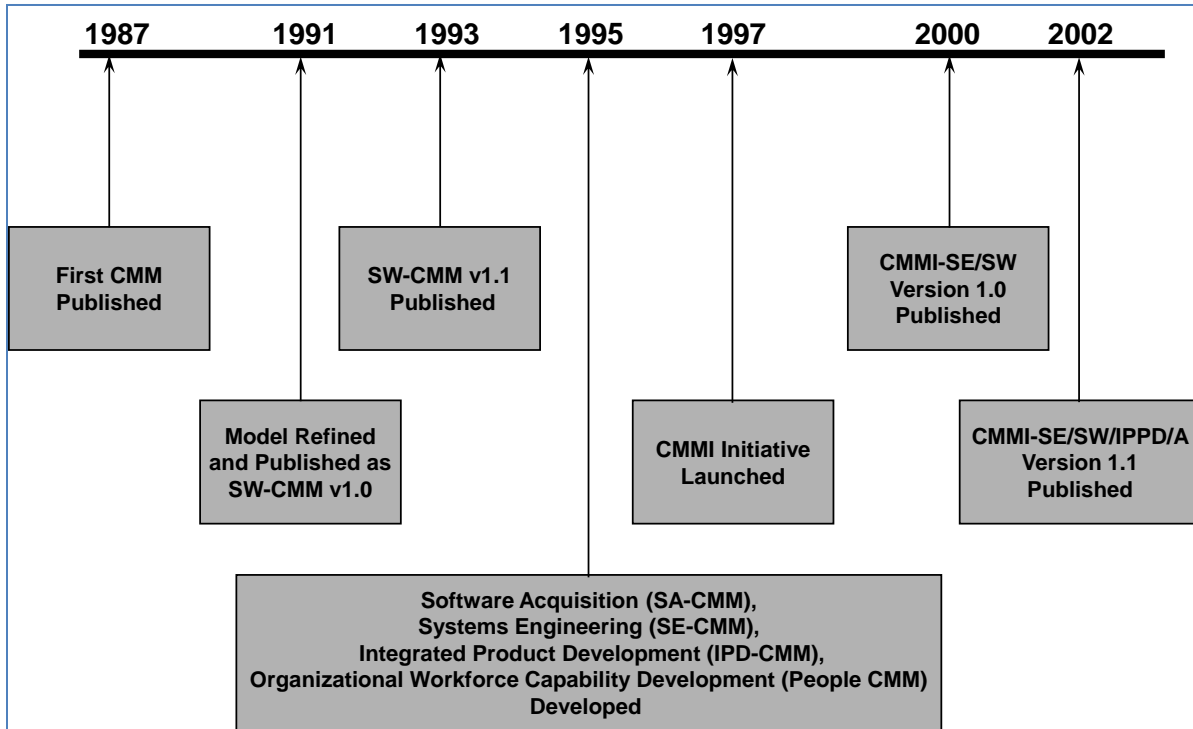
1987 1991 1993 1995 1997 2000 2002

First CMM Published

SW-CMM v1.1 Published

CMMI-SE/SW Version 1.0 Published

Model Refined and Published as SW-CMM v1.0

CMMI Initiative Launched

CMMI-SE/SW/IPPD/A Version 1.1 Published

Software Acquisition (SA-CMM), Systems Engineering (SE-CMM), Integrated Product Development (IPD-CMM), Organizational Workforce Capability Development (People CMM) Developed